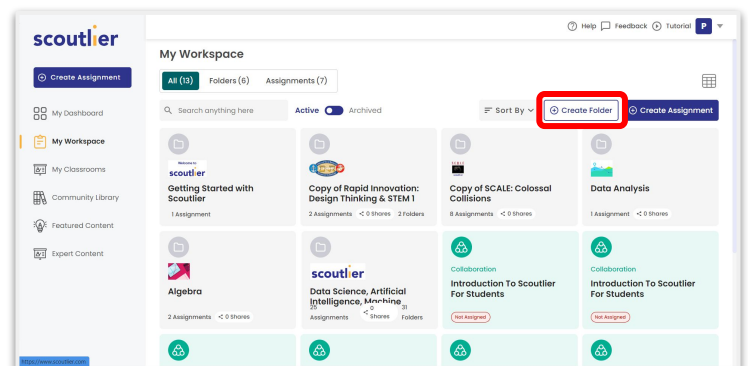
scoutlier

Create Assignment

My Dashboard

My Workspace

My Classrooms

Community Library

Featured Content

Expert Content

Help Feedback Tutorial P

My Workspace

All (13) Folders (6) Assignments (7)

Search anything here Active Archived

Sort By Create Folder Create Assignment

Welcome to scoutlier
Getting Started with Scoutlier
1 Assignment

Copy of Rapid Innovation: Design Thinking & STEM 1
2 Assignments 0 Shares 2 Folders

Copy of SCALE: Colossal Collisions
8 Assignments 0 Shares

Data Analysis
1 Assignment 0 Shares

Algebra
2 Assignments 0 Shares

scoutlier
Data Science, Artificial Intelligence, Machine
20 Assignments 0 Shares 21 Folders

Collaboration
Introduction To Scoutlier For Students
Not Assigned

Collaboration
Introduction To Scoutlier For Students
Not Assigned

https://www.scoutlier.com